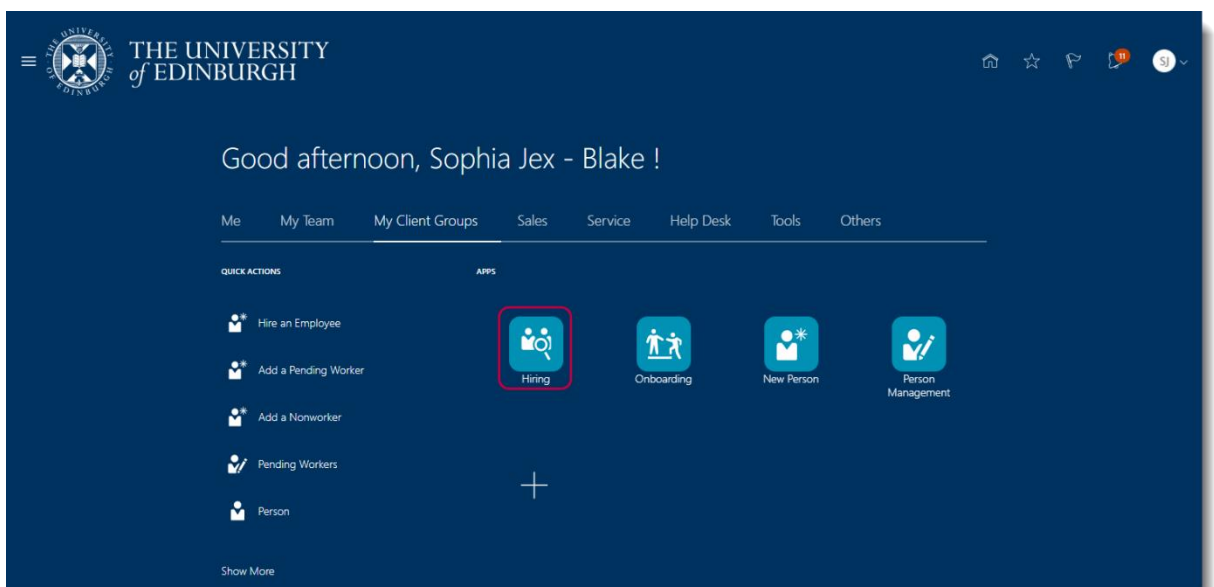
THE UNIVERSITY of EDINBURGH

11

SJ

Good afternoon, Sophia Jex - Blake !

Me My Team My Client Groups Sales Service Help Desk Tools Others

QUICK ACTIONS

Hire an Employee

Add a Pending Worker

Add a Nonworker

Pending Workers

Person

Show More

APPS

Hiring

Onboarding

New Person

Person Management